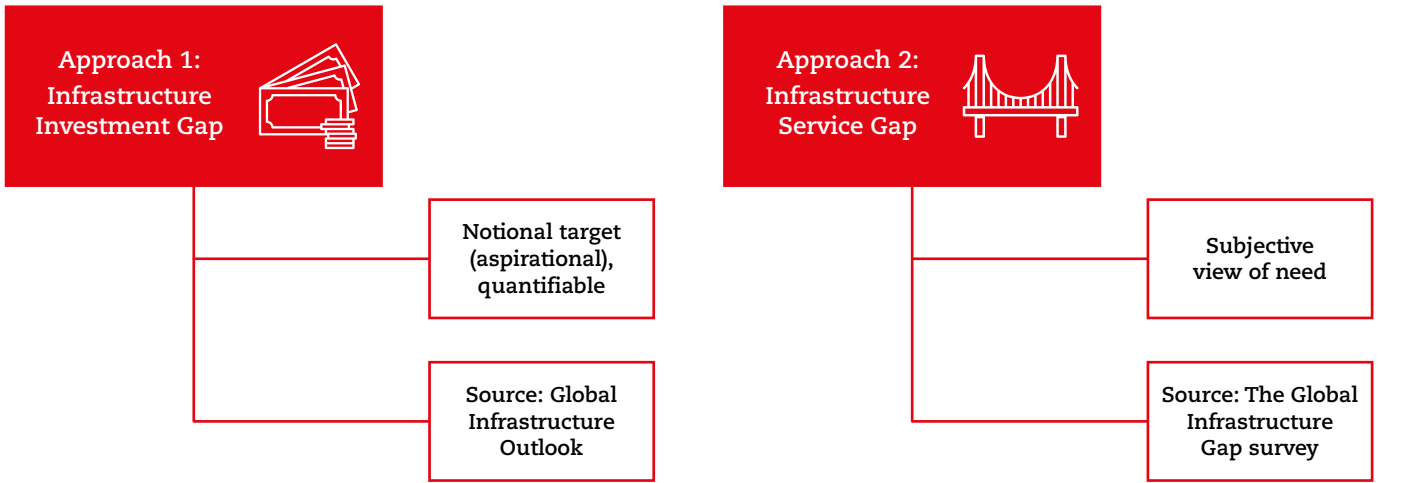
Approach 1:
Infrastructure
Investment Gap

Notional target (aspirational), quantifiable

Source: Global Infrastructure Outlook

Approach 2:
Infrastructure
Service Gap

Subjective view of need

Source: The Global Infrastructure Gap survey